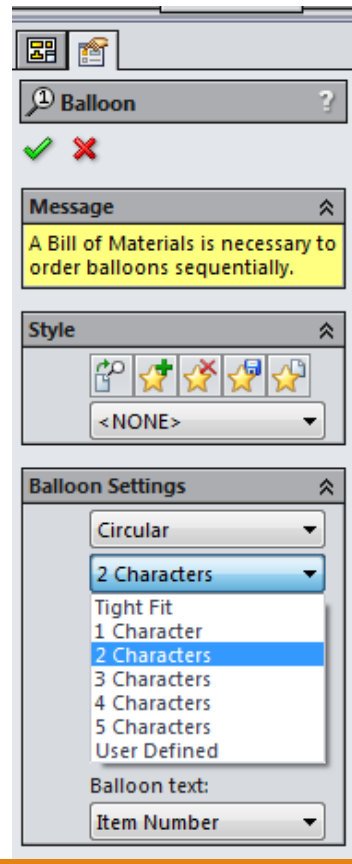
Balloon
?

Message
A Bill of Materials is necessary to order balloons sequentially.

Style
<NONE>

Balloon Settings
Circular
2 Characters
Tight Fit
1 Character
2 Characters
3 Characters
4 Characters
5 Characters
User Defined
Balloon text:
Item Number